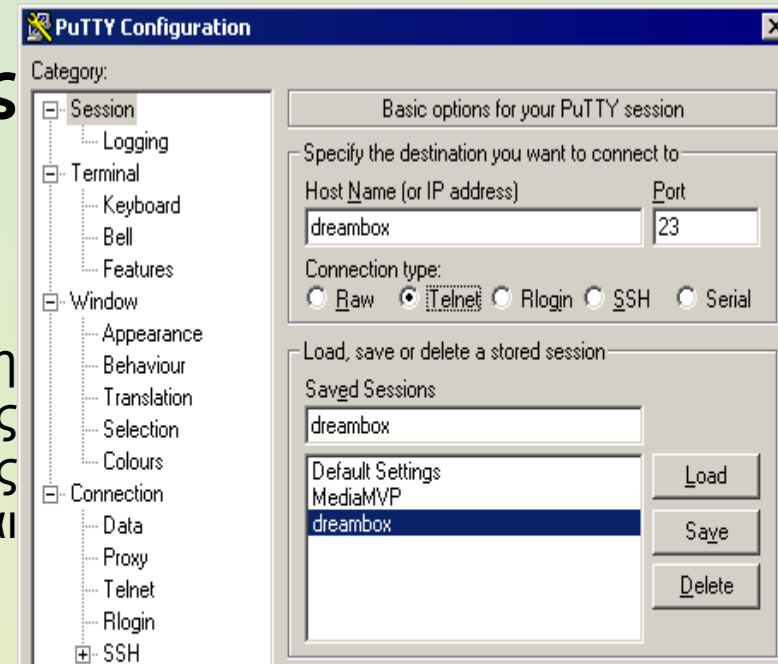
PuTTY Configuration

Category:

Session
Logging
Terminal
Keyboard
Bell
Features
Window
Appearance
Behaviour
Translation
Selection
Colours
Connection
Data
Proxy
Telnet
Rlogin
SSH

Basic options for your PuTTY session

Specify the destination you want to connect to

Host Name (or IP address)
dreambox

Port
23

Connection type:
Raw Telnet Rlogin SSH Serial

Load, save or delete a stored session

Saved Sessions
dreambox

Default Settings
MediaMVP
dreambox

Load
Save
Delete